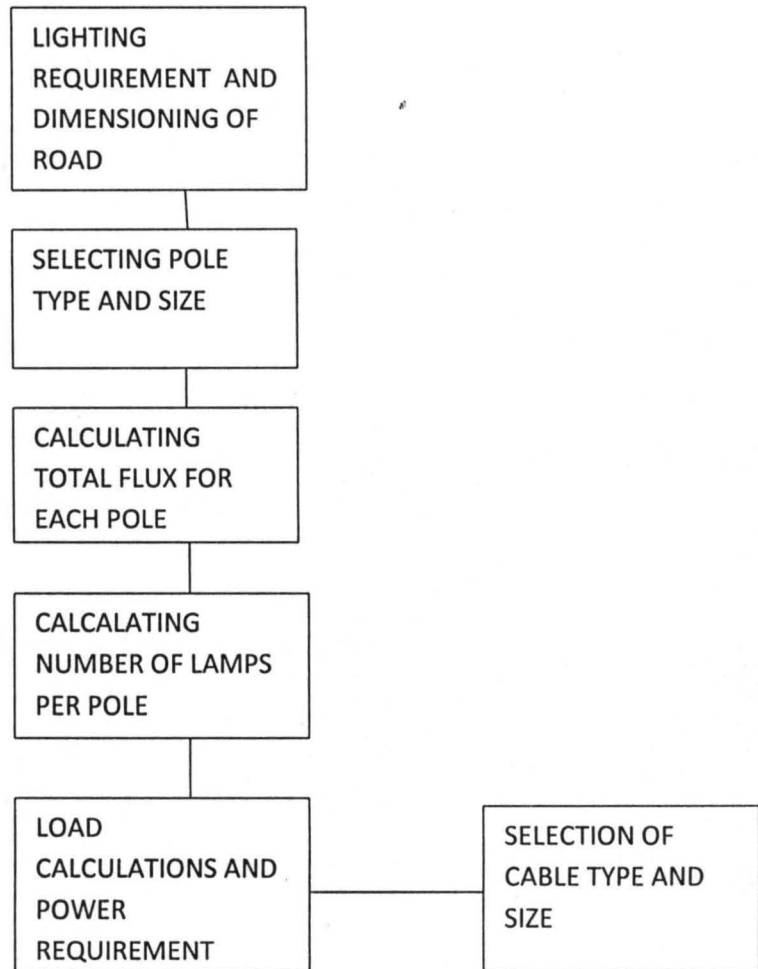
LIGHTING REQUIREMENT AND DIMENSIONING OF ROAD

SELECTING POLE TYPE AND SIZE

CALCULATING TOTAL FLUX FOR EACH POLE

CALCALATING NUMBER OF LAMPS PER POLE

LOAD CALCULATIONS AND POWER REQUIREMENT

SELECTION OF CABLE TYPE AND SIZE